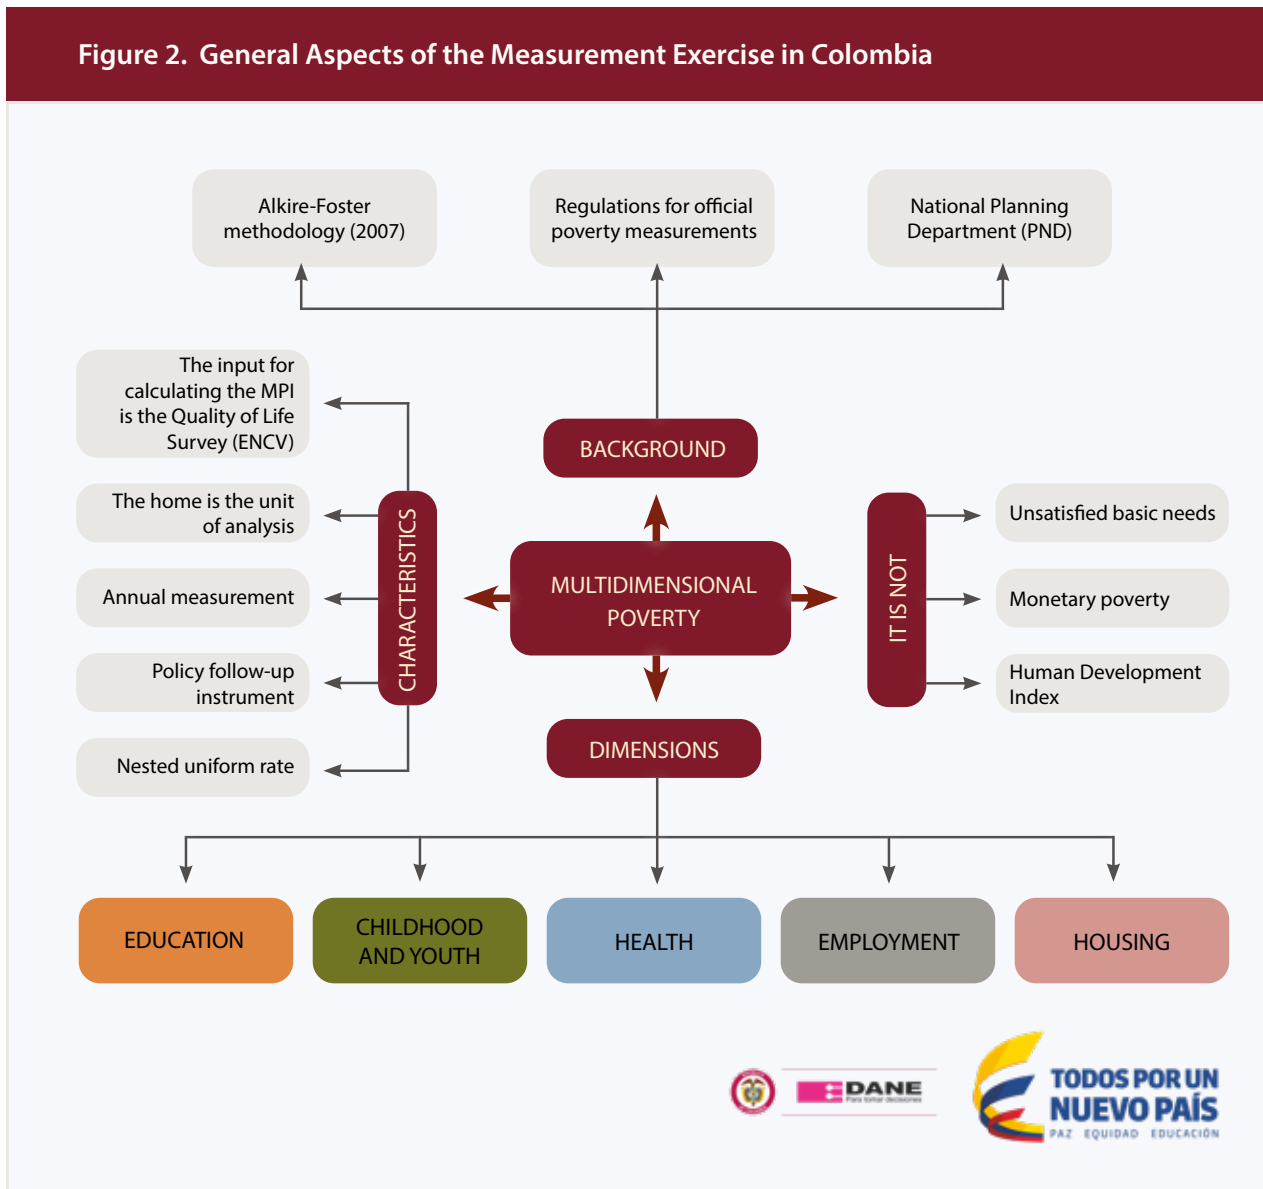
Figure 2. General Aspects of the Measurement Exercise in Colombia

Alkire-Foster methodology (2007)

Regulations for official poverty measurements

National Planning Department (PND)

The input for calculating the MPI is the Quality of Life Survey (ENCV)

BACKGROUND

The home is the unit of analysis

CHARACTERISTICS

MULTIDIMENSIONAL POVERTY

IT IS NOT

Unsatisfied basic needs

Annual measurement

Monetary poverty

Policy follow-up instrument

Human Development Index

Nested uniform rate

DIMENSIONS

EDUCATION

CHILDHOOD AND YOUTH

HEALTH

EMPLOYMENT

HOUSING

DANE

Para tomar decisiones

TODOS POR UN NUEVO PAÍS

PAZ EQUIDAD EDUCACIÓN